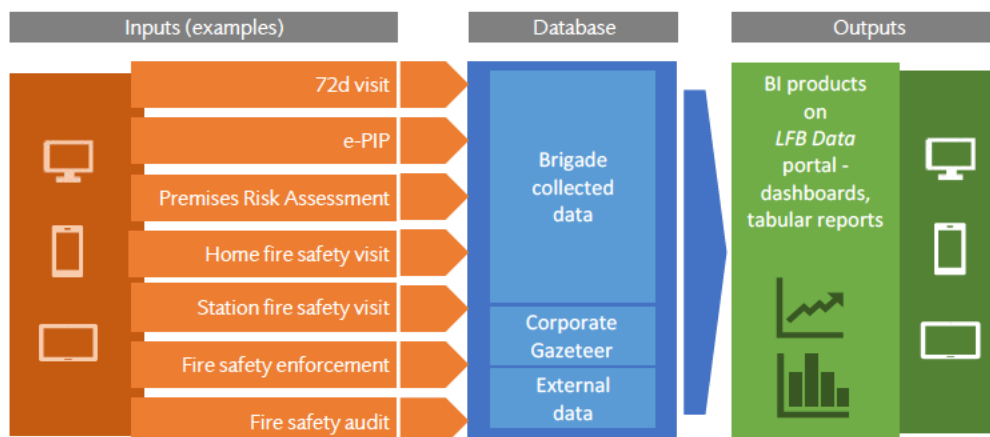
Inputs (examples)

72d visit

e-PIP

Premises Risk Assessment

Home fire safety visit

Station fire safety visit

Fire safety enforcement

Fire safety audit

Database

Brigade collected data

Corporate Gazeteer

External data

Outputs

BI products on *LFB Data* portal - dashboards, tabular reports